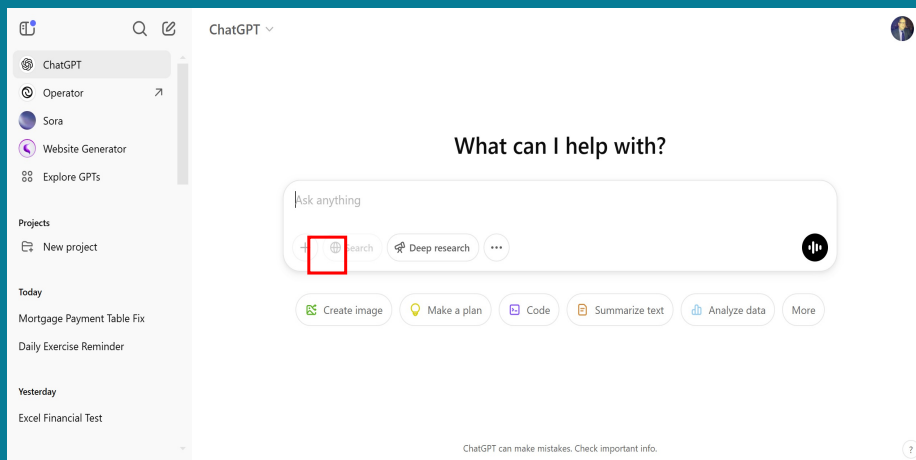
ChatGPT
Operator
Sora
Website Generator
Explore GPTs

Projects
New project

Today
Mortgage Payment Table Fix
Daily Exercise Reminder

Yesterday
Excel Financial Test

ChatGPT

What can I help with?

Ask anything

+ Search Deep research ...

Create image Make a plan Code Summarize text Analyze data More

ChatGPT can make mistakes. Check important info.

?